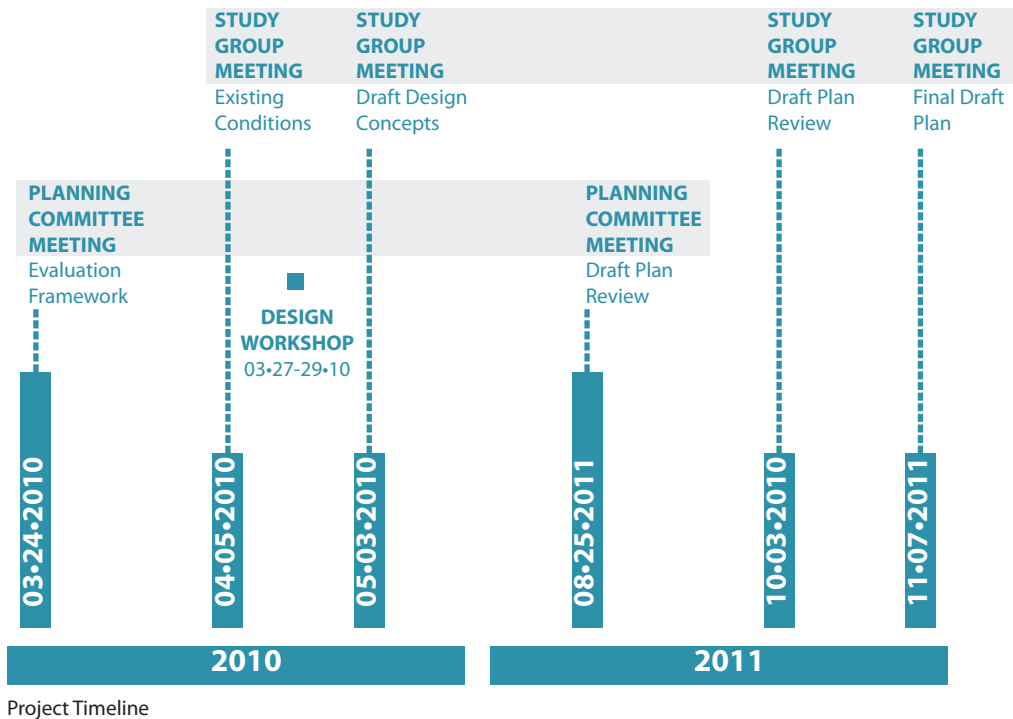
STUDY GROUP MEETING
Existing Conditions

STUDY GROUP MEETING
Draft Design Concepts

STUDY GROUP MEETING
Draft Plan Review

STUDY GROUP MEETING
Final Draft Plan

PLANNING COMMITTEE MEETING
Evaluation Framework

DESIGN WORKSHOP
03•27-29•10

PLANNING COMMITTEE MEETING
Draft Plan Review

03•24•2010

04•05•2010

05•03•2010

08•25•2011

10•03•2010

11•07•2011

2010

2011

Project Timeline